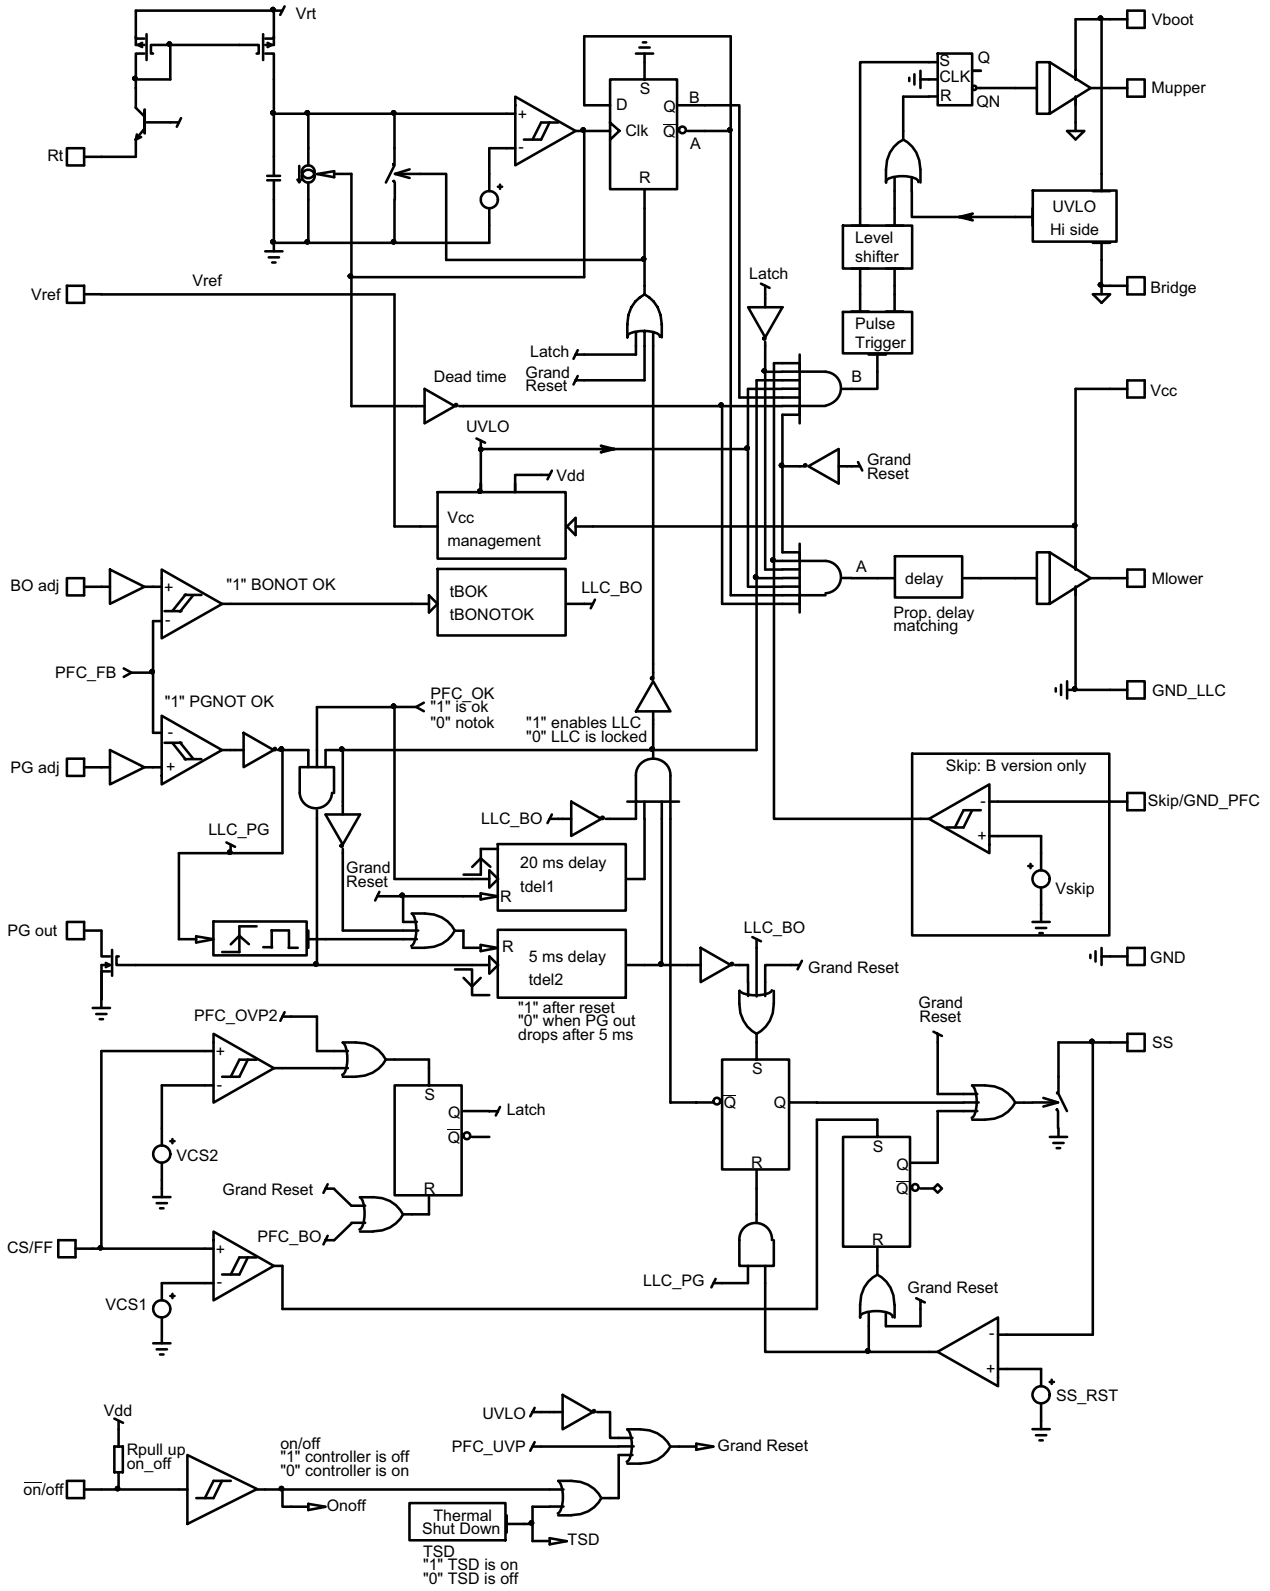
Vrt
Rt
S
D Q B
Clk $\overline{Q}$ A
R
Vboot
S CLK Q
R QN
Mupper
UVLO Hi side
Bridge
Level shifter
Pulse Trigger
Latch
Vref
Vref
Latch
Grand Reset
Dead time
B
Vcc
UVLO
Grand Reset
Vdd
Vcc management
A
delay
Mlower
Prop. delay matching
BO adj
"1" BONOT OK
tBOK tBONOTOK
LLC_BO
PFC_FB
GND_LLC
"1" PGNOT OK
PFC_OK "1" is ok "0" notok
"1" enables LLC "0" LLC is locked
PG adj
Skip: B version only
Skip/GND_PFC
Vskip
LLC_PG
LLC_BO
20 ms delay tdel1
R
Grand Reset
PG out
R
5 ms delay tdel2
"1" after reset "0" when PG out drops after 5 ms
LLC_BO
Grand Reset
GND
PFC_OVP2
Grand Reset
SS
S
Q
$\overline{Q}$
Latch
VCS2
R
Grand Reset
S
$\overline{Q}$ Q
R
S
Q
$\overline{Q}$
R
PFC_BO
CS/FF
VCS1
LLC_PG
Grand Reset
SS_RST
Vdd
Rpull up on_off
UVLO
PFC_UVP
Grand Reset
on/off "1" controller is off "0" controller is on
$\overline{on}$/off
Onoff
Thermal Shut Down
TSD
TSD "1" TSD is on "0" TSD is off